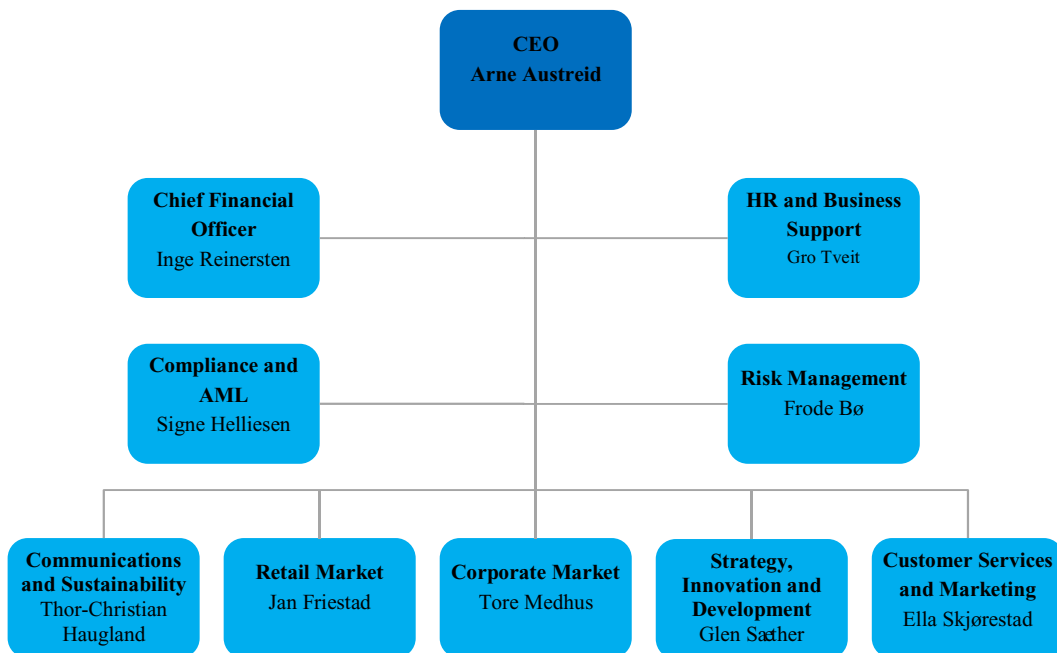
CEO
Arne Austreid

Chief Financial Officer
Inge Reinersten

HR and Business Support
Gro Tveit

Compliance and AML
Signe Helliesen

Risk Management
Frode Bø

Communications and Sustainability
Thor-Christian Haugland

Retail Market
Jan Friestad

Corporate Market
Tore Medhus

Strategy, Innovation and Development
Glen Sæther

Customer Services and Marketing
Ella Skjørestad